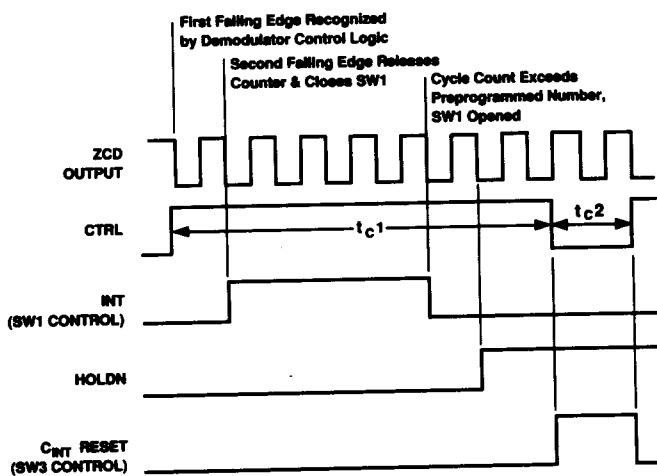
First Falling Edge Recognized by Demodulator Control Logic

Second Falling Edge Releases Counter & Closes SW1

Cycle Count Exceeds Preprogrammed Number, SW1 Opened

ZCD OUTPUT

CTRL

$t_C1$

$t_C2$

INT (SW1 CONTROL)

HOLDN

$C_{INT}$ RESET (SW3 CONTROL)